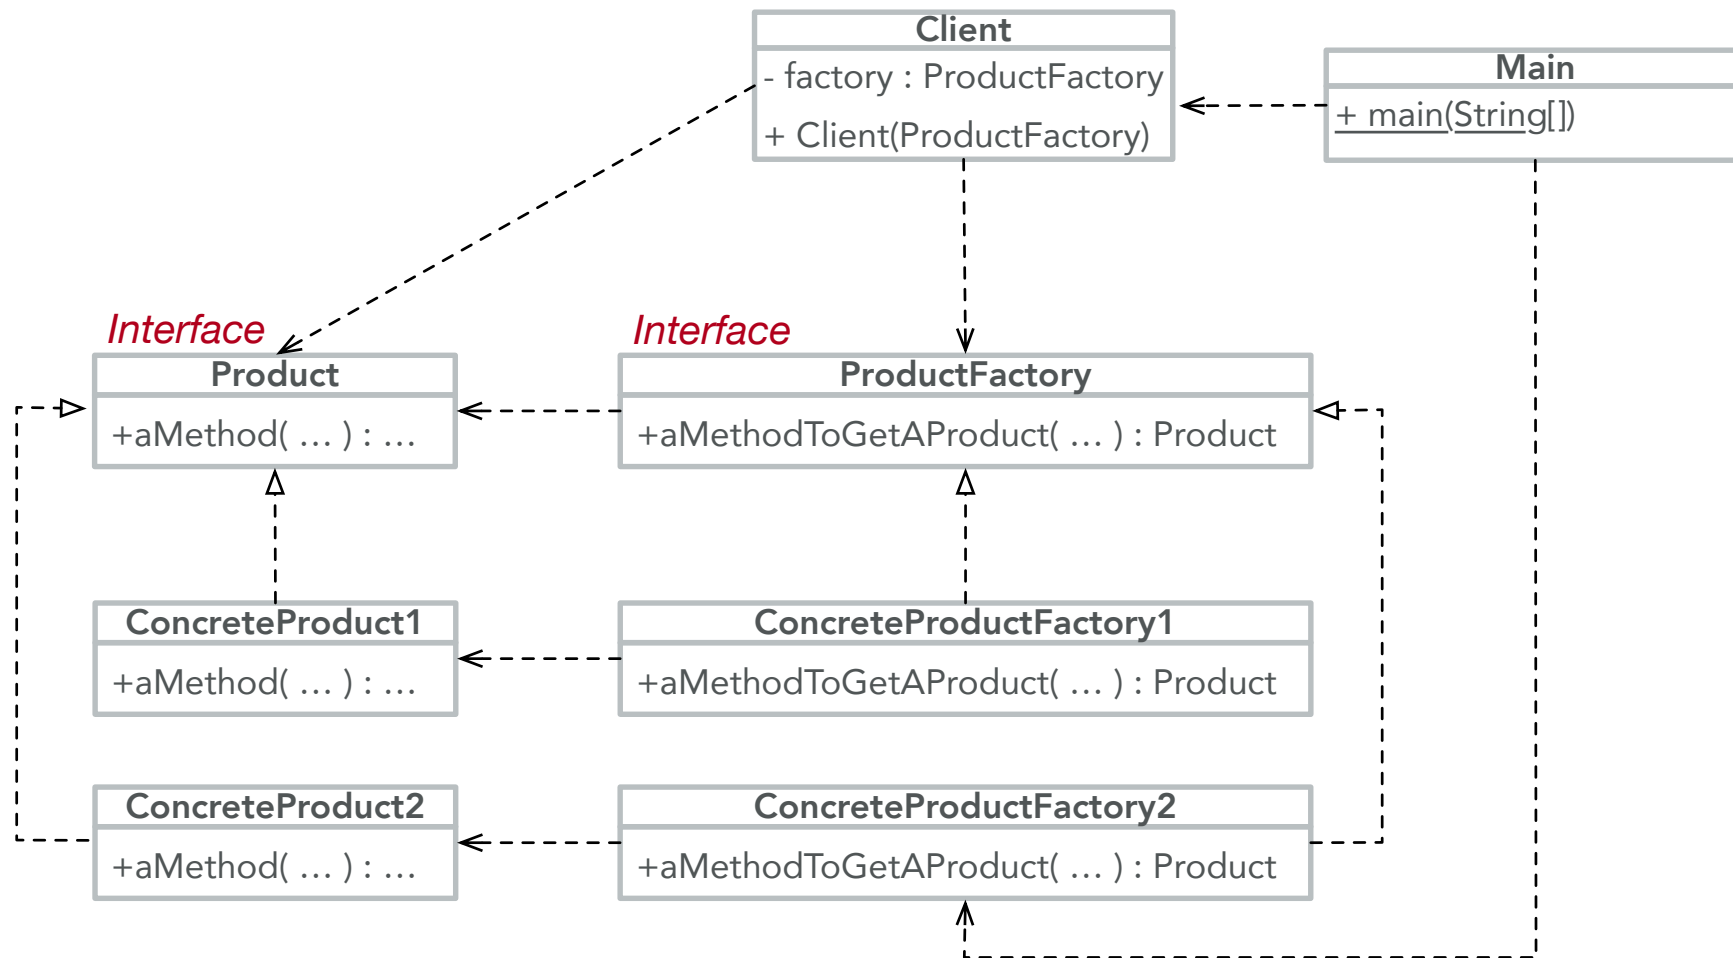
Client
- factory : ProductFactory
+ Client(ProductFactory)

Main
+ main(String[])

Interface
Product
+aMethod( … ) : …

Interface
ProductFactory
+aMethodToGetAProduct( … ) : Product

ConcreteProduct1
+aMethod( … ) : …

ConcreteProductFactory1
+aMethodToGetAProduct( … ) : Product

ConcreteProduct2
+aMethod( … ) : …

ConcreteProductFactory2
+aMethodToGetAProduct( … ) : Product